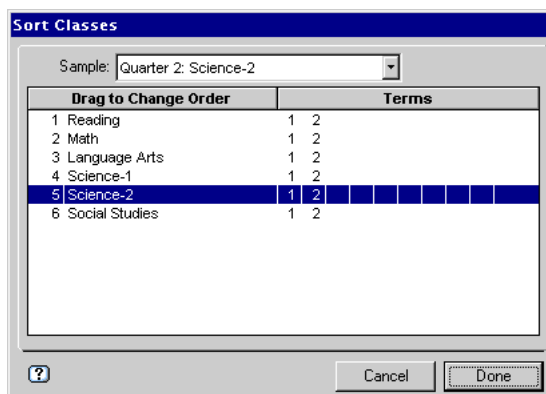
Sort Classes

Sample: Quarter 2: Science-2

| Drag to Change Order | Terms |
|---|---|
| 1 Reading | 1 2 |
| 2 Math | 1 2 |
| 3 Language Arts | 1 2 |
| 4 Science-1 | 1 2 |
| 5 Science-2 | 1 2 |
| 6 Social Studies | 1 2 |

?

Cancel

Done